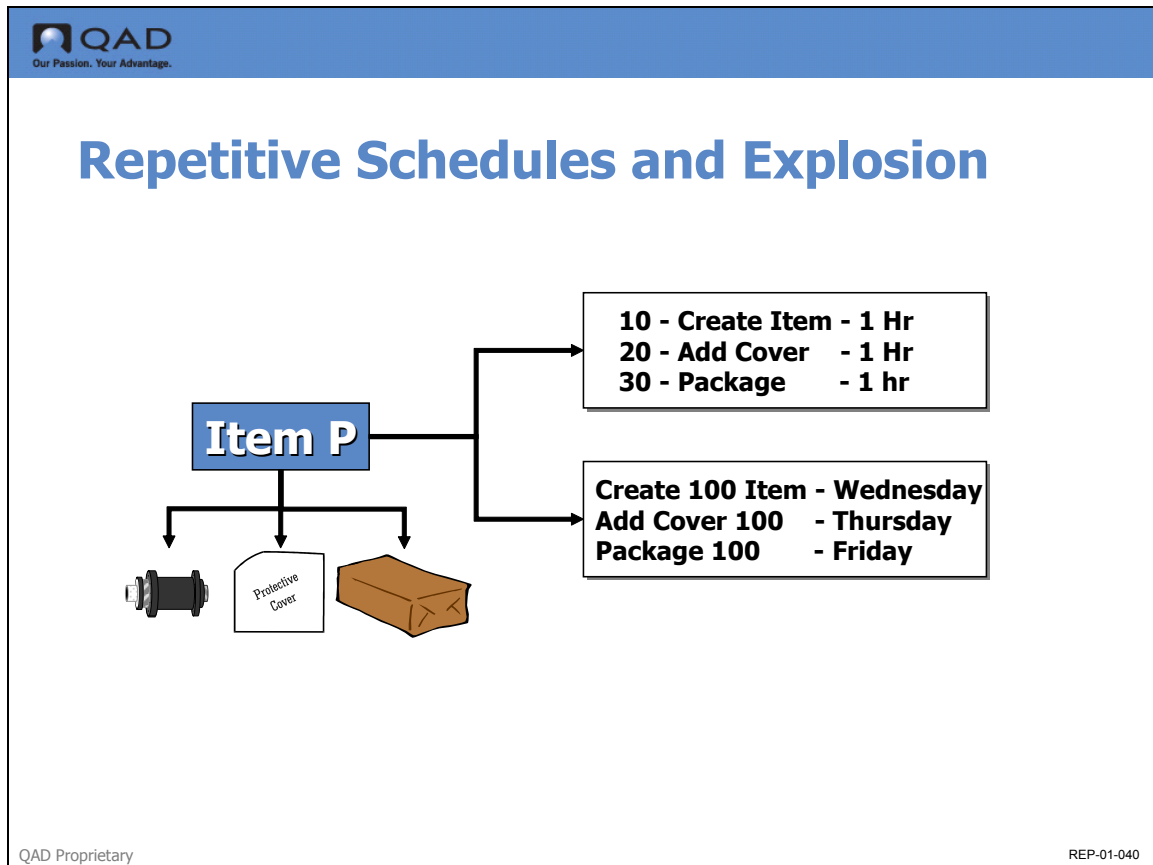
QAD
Our Passion. Your Advantage.

Repetitive Schedules and Explosion

10 - Create Item - 1 Hr
20 - Add Cover - 1 Hr
30 - Package - 1 hr

Item P

Create 100 Item - Wednesday
Add Cover 100 - Thursday
Package 100 - Friday

Protective Cover

QAD Proprietary

REP-01-040